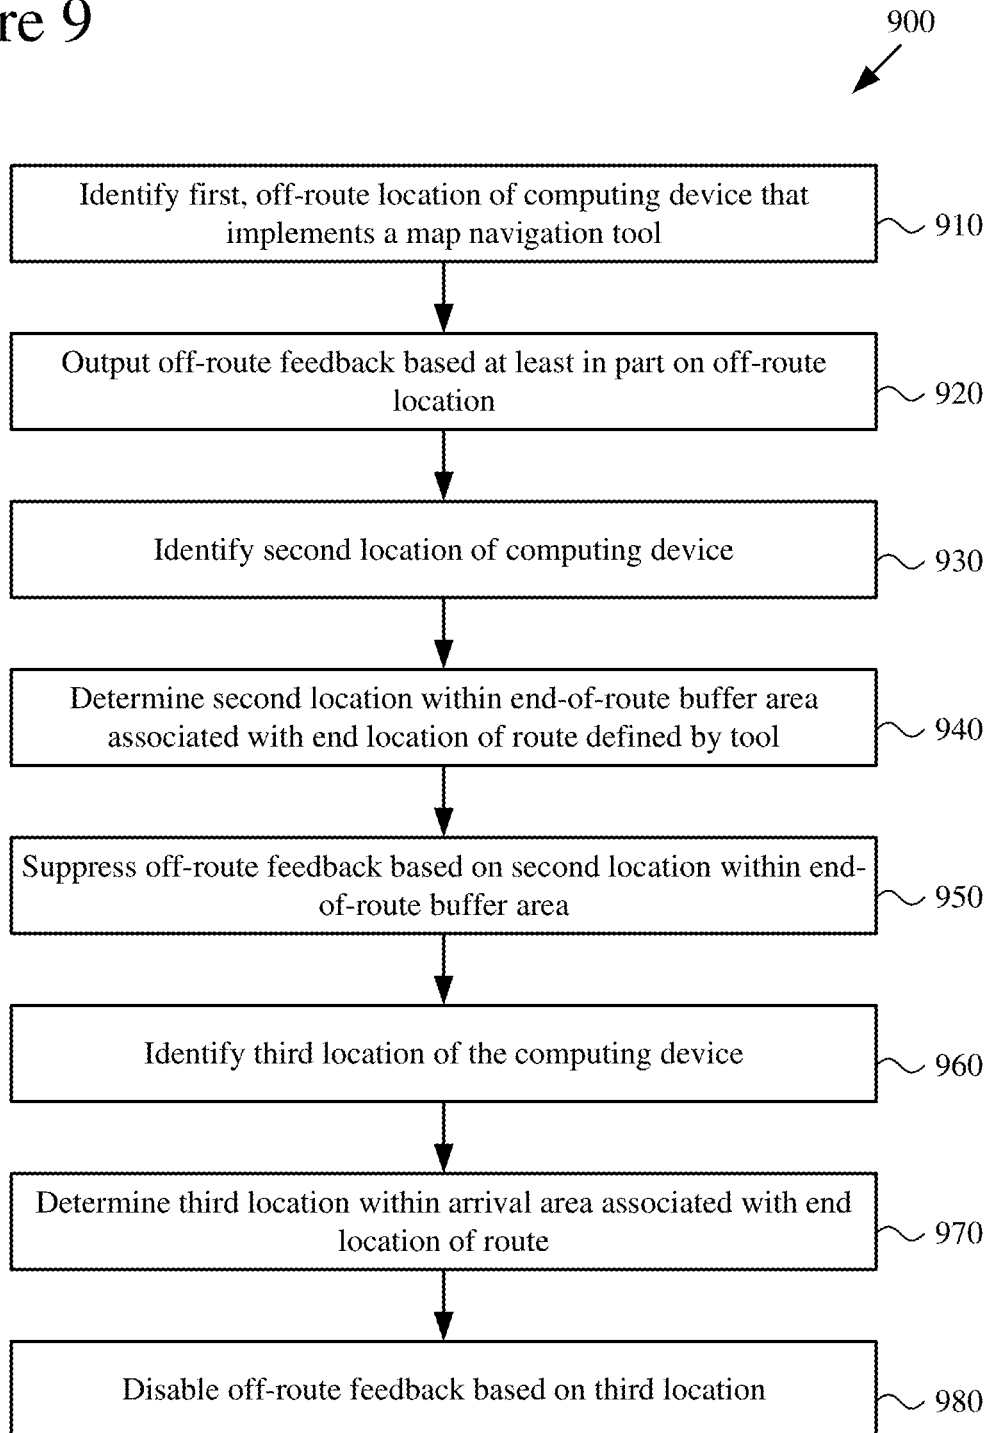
re 9

900

Identify first, off-route location of computing device that implements a map navigation tool

910

Output off-route feedback based at least in part on off-route location

920

Identify second location of computing device

930

Determine second location within end-of-route buffer area associated with end location of route defined by tool

940

Suppress off-route feedback based on second location within end-of-route buffer area

950

Identify third location of the computing device

960

Determine third location within arrival area associated with end location of route

970

Disable off-route feedback based on third location

980